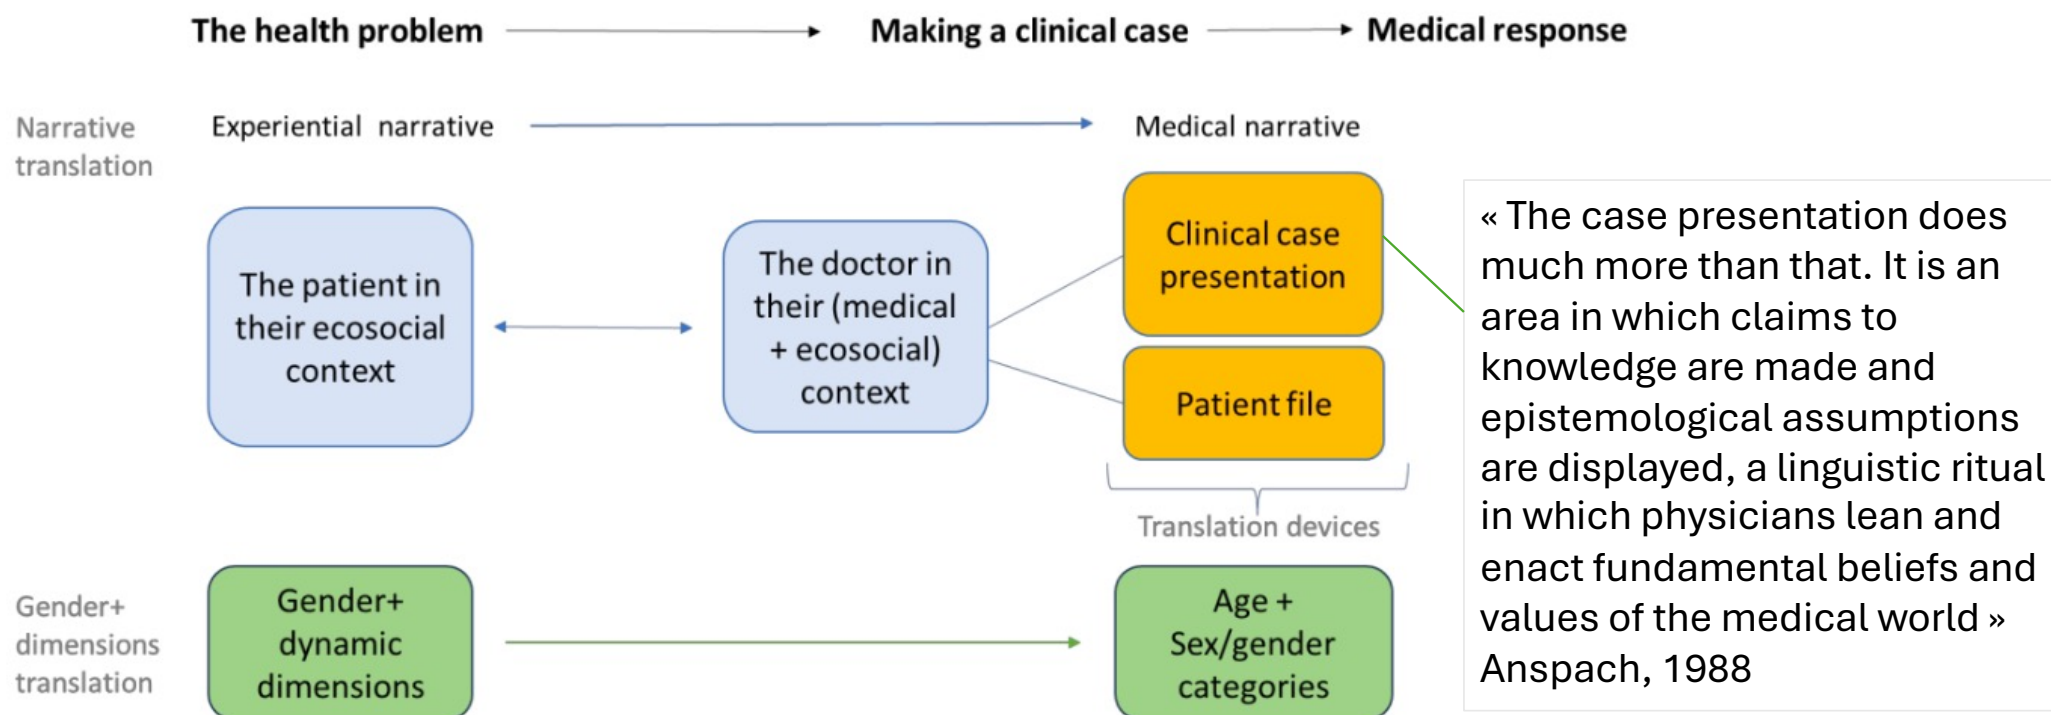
The health problem → Making a clinical case → Medical response

Narrative translation

Experiential narrative → Medical narrative

The patient in their ecosocial context

The doctor in their (medical + ecosocial) context

Clinical case presentation

Patient file

Translation devices

Gender+ dimensions translation

Gender+ dynamic dimensions

Age + Sex/gender categories

« The case presentation does much more than that. It is an area in which claims to knowledge are made and epistemological assumptions are displayed, a linguistic ritual in which physicians lean and enact fundamental beliefs and values of the medical world » Anspach, 1988